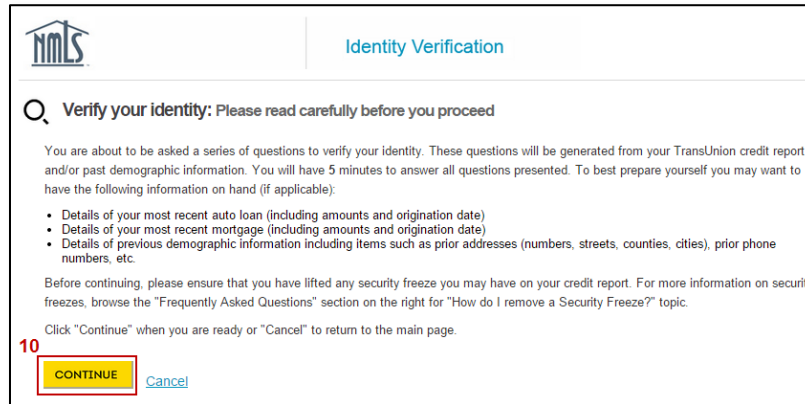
NMLS

Identity Verification

Verify your identity: Please read carefully before you proceed

You are about to be asked a series of questions to verify your identity. These questions will be generated from your TransUnion credit report and/or past demographic information. You will have 5 minutes to answer all questions presented. To best prepare yourself you may want to have the following information on hand (if applicable):

- Details of your most recent auto loan (including amounts and origination date)
- Details of your most recent mortgage (including amounts and origination date)
- Details of previous demographic information including items such as prior addresses (numbers, streets, counties, cities), prior phone numbers, etc.

Before continuing, please ensure that you have lifted any security freeze you may have on your credit report. For more information on securi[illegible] freezes, browse the "Frequently Asked Questions" section on the right for "How do I remove a Security Freeze?" topic.

Click "Continue" when you are ready or "Cancel" to return to the main page.

10

CONTINUE

Cancel